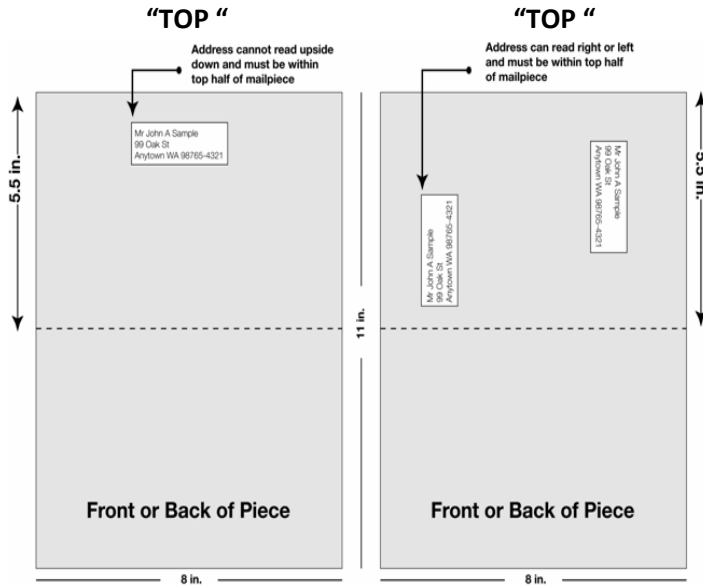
"TOP "

Address cannot read upside down and must be within top half of mailpiece

5.5 in.

Mr John A Sample
99 Oak St
Anytown WA 98765-4321

Front or Back of Piece

8 in.

11 in.

"TOP "

Address can read right or left and must be within top half of mailpiece

Mr John A Sample
99 Oak St
Anytown WA 98765-4321

Mr John A Sample
99 Oak St
Anytown WA 98765-4321

5.5 in.

Front or Back of Piece

8 in.